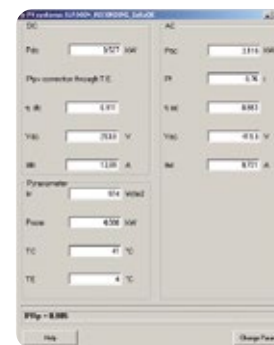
PV conforme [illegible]

DC

Pdc 3/527 kW

Ptpv correction through T.E.

η dc 0.917

Vdc 253.0 V

Idc 13.89 A

Pyranometer

Irr 974 W/m2

Pnom 4.098 kW

TC 41 °C

TE 4 °C

AC

Pac 3.816 kW

PF 0.96 1

η ac 0.883

Vac -93.6 V

Iac 6.701 A

PRp = 0.985

Help

Change Para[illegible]